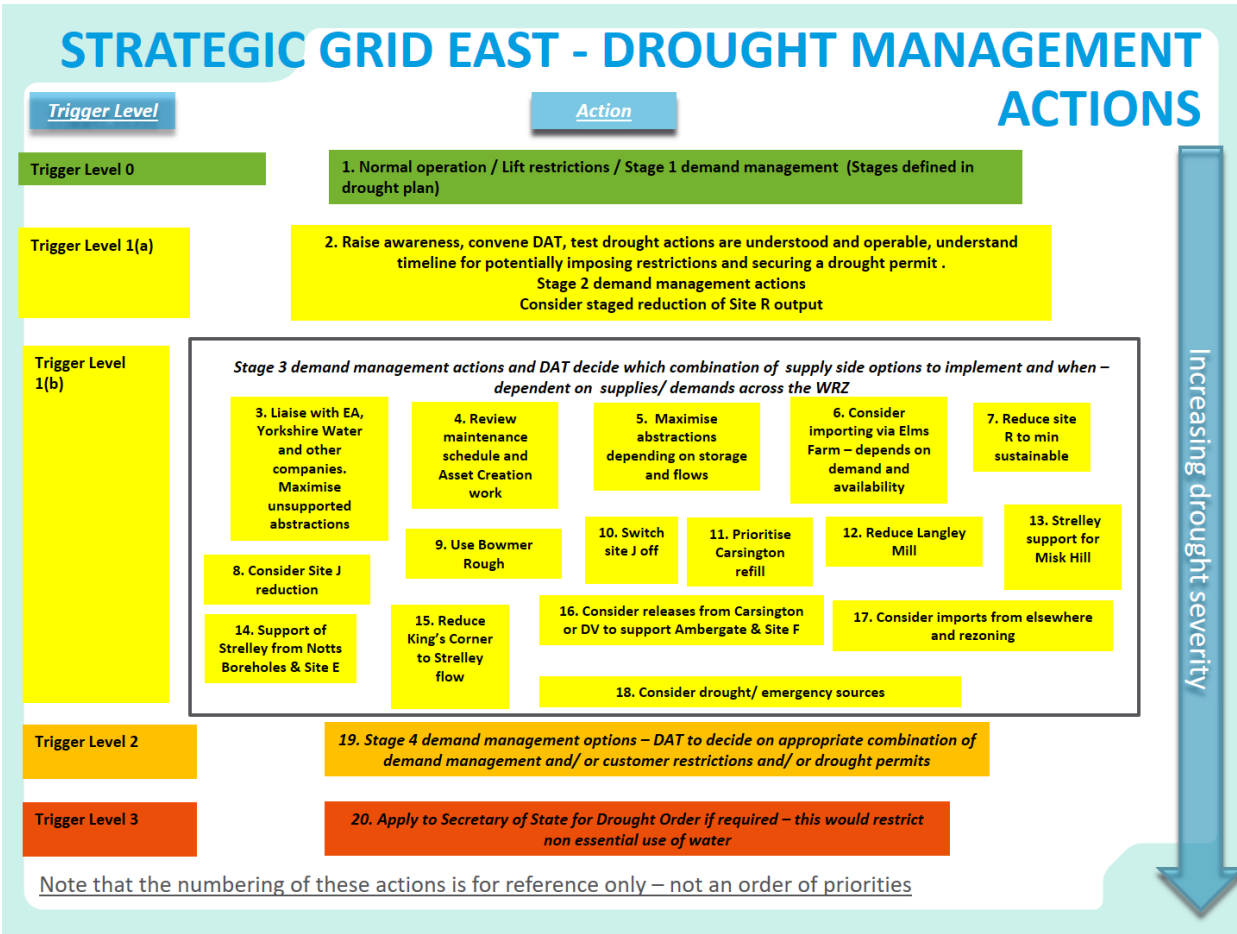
STRATEGIC GRID EAST - DROUGHT MANAGEMENT ACTIONS

Trigger Level

Action

Trigger Level 0

1. Normal operation / Lift restrictions / Stage 1 demand management (Stages defined in drought plan)

Trigger Level 1(a)

2. Raise awareness, convene DAT, test drought actions are understood and operable, understand timeline for potentially imposing restrictions and securing a drought permit .
Stage 2 demand management actions
Consider staged reduction of Site R output

Trigger Level 1(b)

Stage 3 demand management actions and DAT decide which combination of supply side options to implement and when – dependent on supplies/ demands across the WRZ

3. Liaise with EA, Yorkshire Water and other companies. Maximise unsupported abstractions

4. Review maintenance schedule and Asset Creation work

5. Maximise abstractions depending on storage and flows

6. Consider importing via Elms Farm – depends on demand and availability

7. Reduce site R to min sustainable

8. Consider Site J reduction

9. Use Bowmer Rough

10. Switch site J off

11. Prioritise Carsington refill

12. Reduce Langley Mill

13. Strelley support for Misk Hill

14. Support of Strelley from Notts Boreholes & Site E

15. Reduce King's Corner to Strelley flow

16. Consider releases from Carsington or DV to support Ambergate & Site F

17. Consider imports from elsewhere and rezoning

18. Consider drought/ emergency sources

Trigger Level 2

19. Stage 4 demand management options – DAT to decide on appropriate combination of demand management and/ or customer restrictions and/ or drought permits

Trigger Level 3

20. Apply to Secretary of State for Drought Order if required – this would restrict non essential use of water

Increasing drought severity

Note that the numbering of these actions is for reference only – not an order of priorities